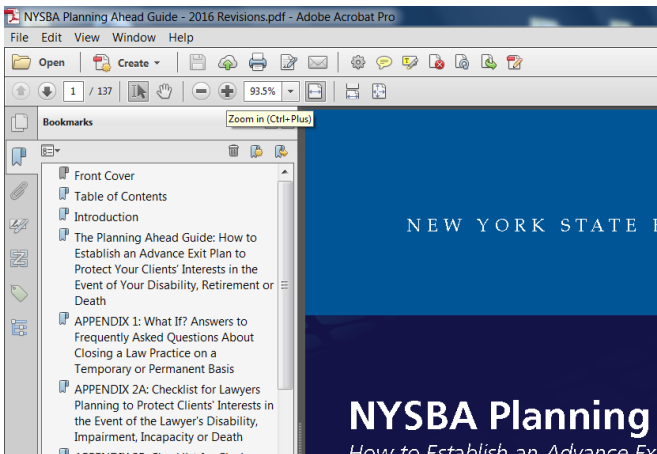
NYSBA Planning Ahead Guide - 2016 Revisions.pdf - Adobe Acrobat Pro

File Edit View Window Help

Open Create

1 / 137 93.5%

Zoom in (Ctrl+Plus)

Bookmarks

Front Cover

Table of Contents

Introduction

The Planning Ahead Guide: How to Establish an Advance Exit Plan to Protect Your Clients' Interests in the Event of Your Disability, Retirement or Death

APPENDIX 1: What If? Answers to Frequently Asked Questions About Closing a Law Practice on a Temporary or Permanent Basis

APPENDIX 2A: Checklist for Lawyers Planning to Protect Clients' Interests in the Event of the Lawyer's Disability, Impairment, Incapacity or Death

NEW YORK STATE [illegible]

NYSBA Planning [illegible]

How to Establish an Advance Ex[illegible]